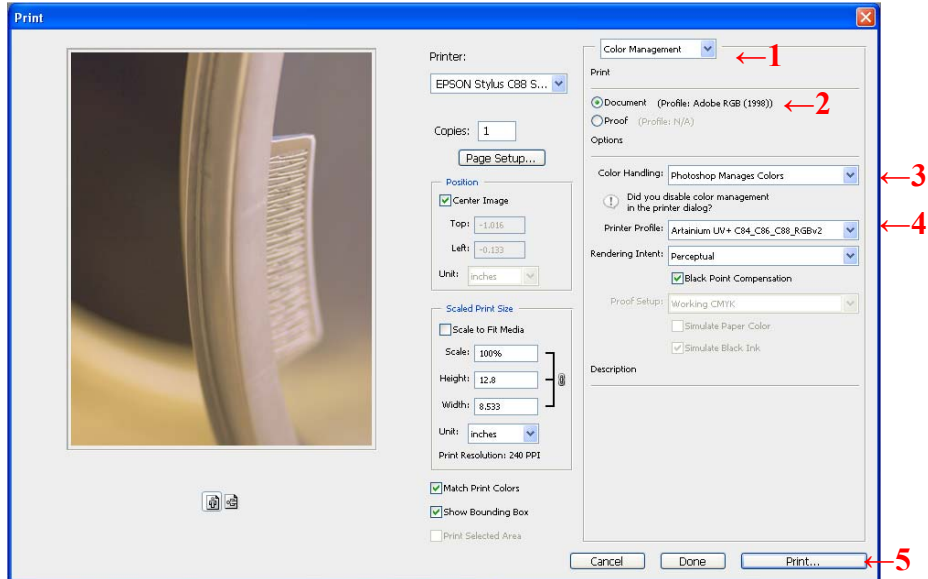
Print

Printer:
EPSON Stylus C88 S...

Copies: 1
Page Setup...

Position
Center Image
Top: -1.016
Left: -0.133
Unit: inches

Scaled Print Size
Scale to Fit Media
Scale: 100%
Height: 12.8
Width: 8.533
Unit: inches
Print Resolution: 240 PPI

Match Print Colors
Show Bounding Box
Print Selected Area

Color Management ←1
Print
Document (Profile: Adobe RGB (1998)) ←2
Proof (Profile: N/A)
Options
Color Handling: Photoshop Manages Colors ←3
Did you disable color management in the printer dialog?
Printer Profile: Artainium UV+ C84_C86_C88_RGBv2 ←4
Rendering Intent: Perceptual
Black Point Compensation
Proof Setup: Working CMYK
Simulate Paper Color
Simulate Black Ink
Description

Cancel Done Print... ←5